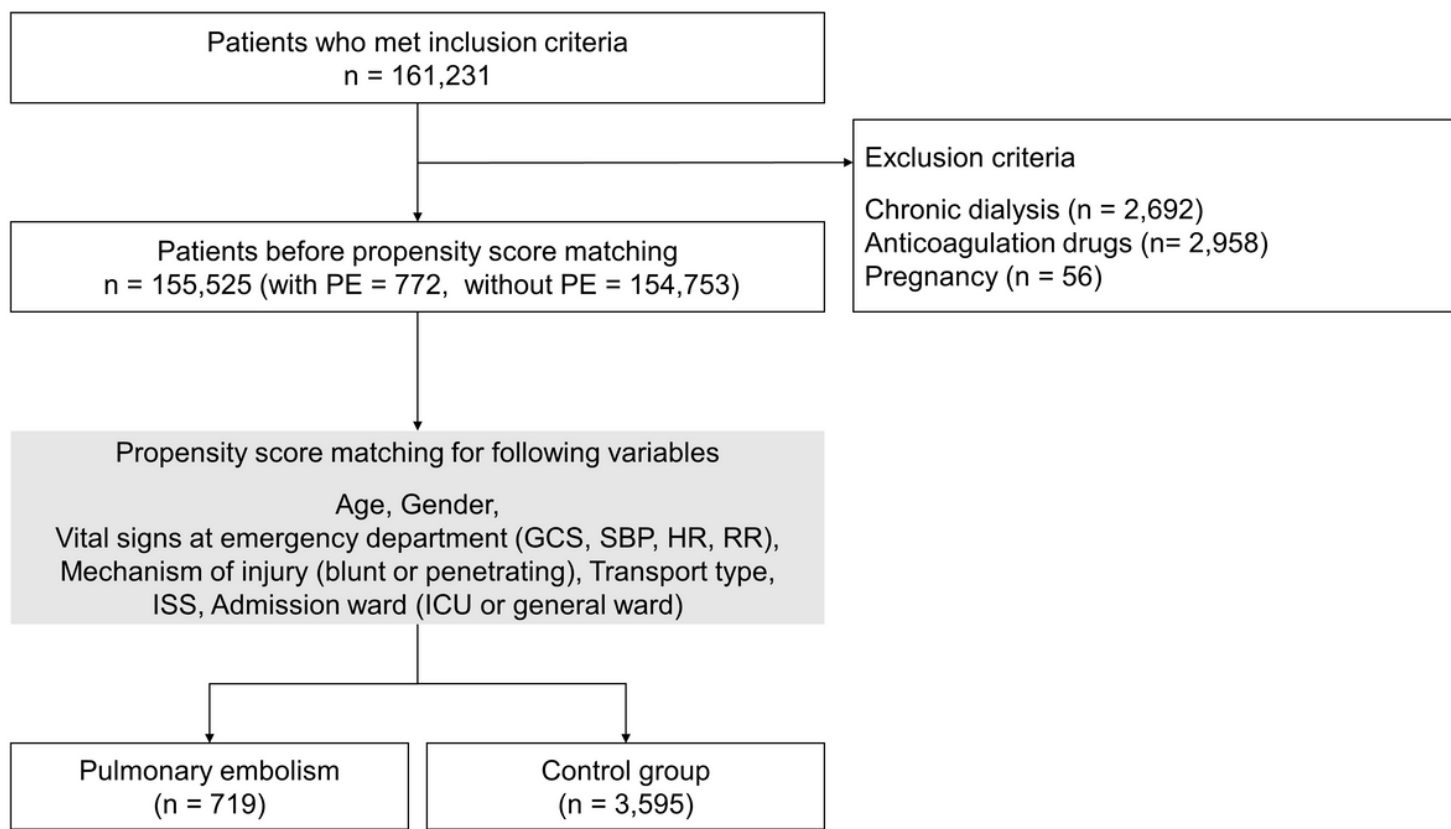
Patients who met inclusion criteria
n = 161,231

Exclusion criteria

Chronic dialysis (n = 2,692)
Anticoagulation drugs (n= 2,958)
Pregnancy (n = 56)

Patients before propensity score matching
n = 155,525 (with PE = 772, without PE = 154,753)

Propensity score matching for following variables

Age, Gender,
Vital signs at emergency department (GCS, SBP, HR, RR),
Mechanism of injury (blunt or penetrating), Transport type,
ISS, Admission ward (ICU or general ward)

Pulmonary embolism
(n = 719)

Control group
(n = 3,595)